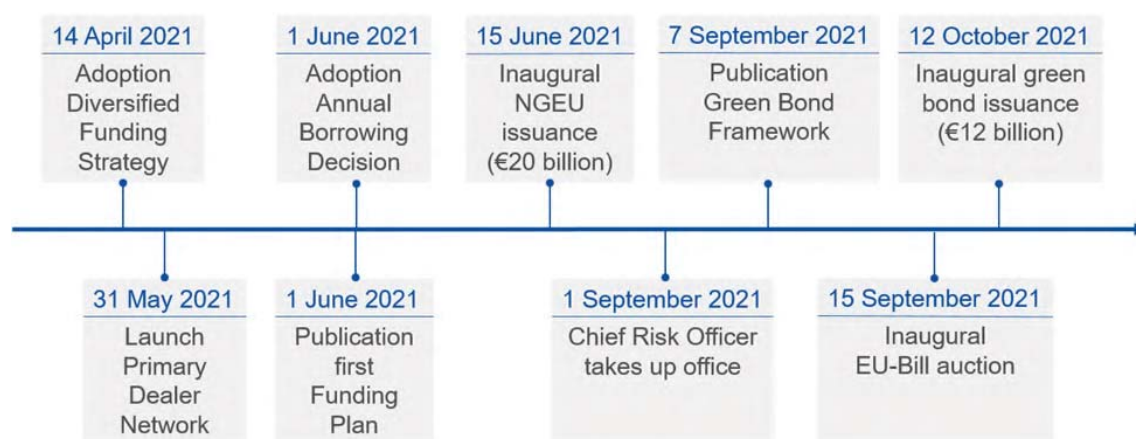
14 April 2021
Adoption Diversified Funding Strategy

1 June 2021
Adoption Annual Borrowing Decision

15 June 2021
Inaugural NGEU issuance (€20 billion)

7 September 2021
Publication Green Bond Framework

12 October 2021
Inaugural green bond issuance (€12 billion)

31 May 2021
Launch Primary Dealer Network

1 June 2021
Publication first Funding Plan

1 September 2021
Chief Risk Officer takes up office

15 September 2021
Inaugural EU-Bill auction